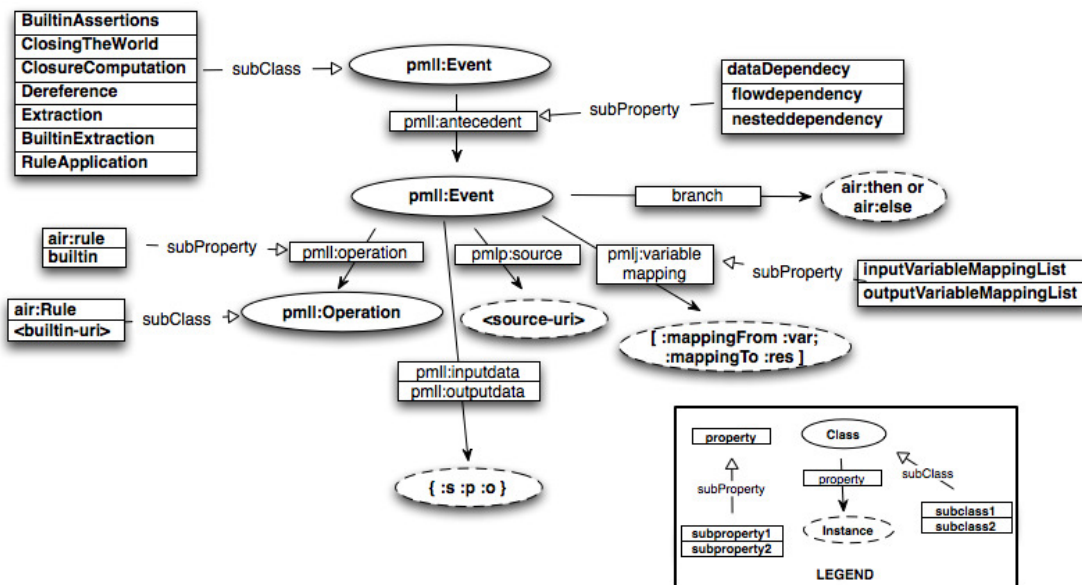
BuiltinAssertions
ClosingTheWorld
ClosureComputation
Dereference
Extraction
BuiltinExtraction
RuleApplication

subClass

pmll:Event

pmll:antecedent

subProperty

dataDependecy
flowdependency
nesteddependency

pmll:Event

branch

air:then or air:else

air:rule
builtin

subProperty

pmll:operation

pmlp:source

pmlj:variable mapping

subProperty

inputVariableMappingList
outputVariableMappingList

air:Rule
<builtin-uri>

subClass

pmll:Operation

<source-uri>

[ :mappingFrom :var; :mappingTo :res ]

pmll:inputdata
pmll:outputdata

{ :s :p :o }

property

subProperty

subproperty1
subproperty2

Class

property

Instance

subClass

subclass1
subclass2

LEGEND